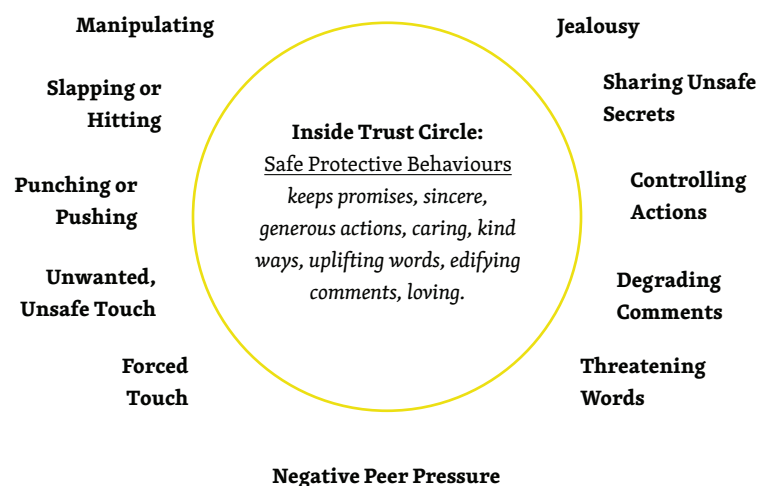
Manipulating

Jealousy

Slapping or Hitting

Sharing Unsafe Secrets

Inside Trust Circle:
Safe Protective Behaviours
*keeps promises, sincere, generous actions, caring, kind ways, uplifting words, edifying comments, loving.*

Punching or Pushing

Controlling Actions

Unwanted, Unsafe Touch

Degrading Comments

Forced Touch

Threatening Words

Negative Peer Pressure